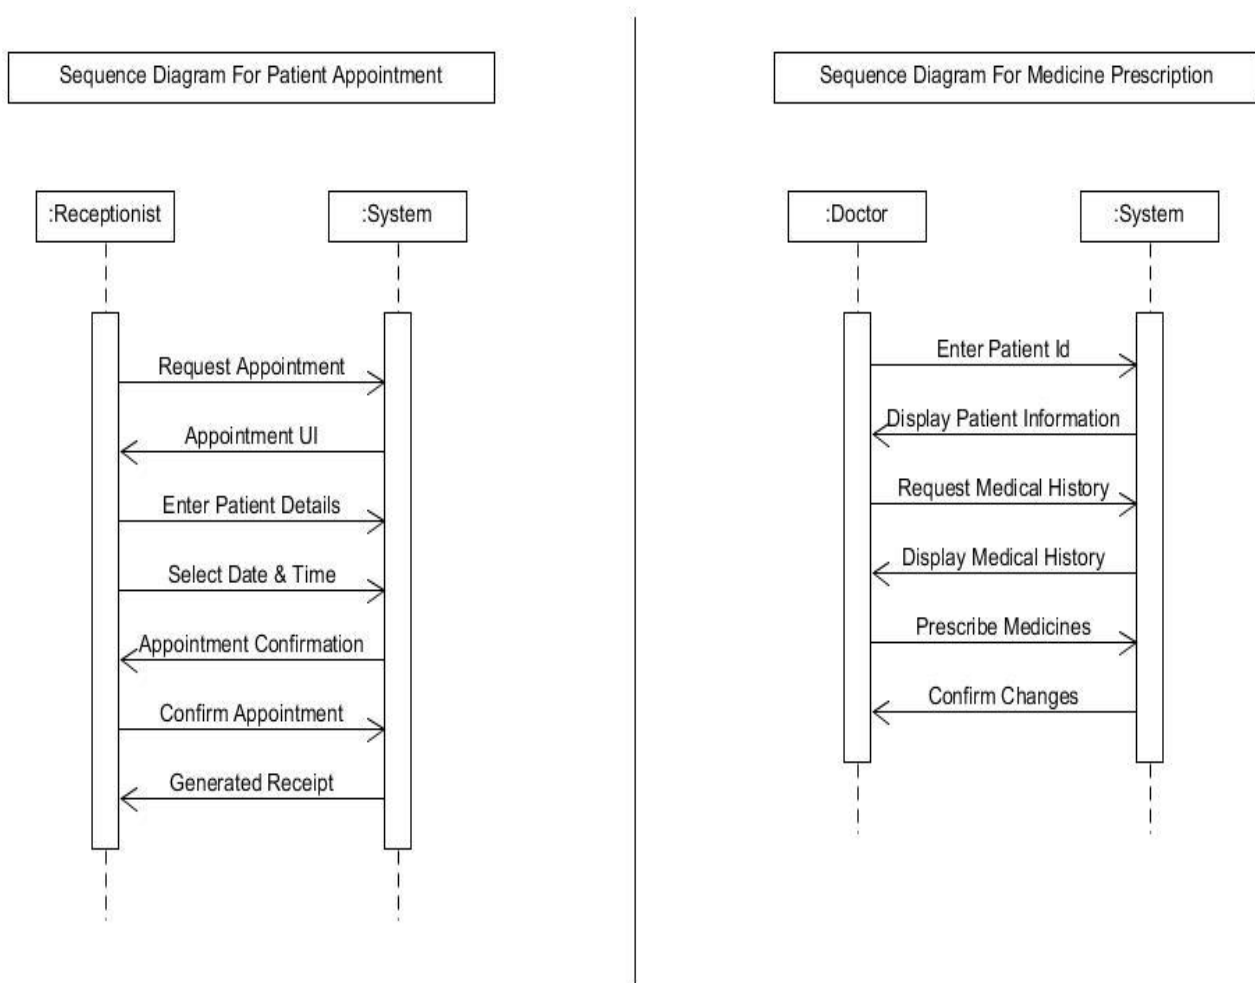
Sequence Diagram For Patient Appointment

:Receptionist

:System

Request Appointment

Appointment UI

Enter Patient Details

Select Date & Time

Appointment Confirmation

Confirm Appointment

Generated Receipt

Sequence Diagram For Medicine Prescription

:Doctor

:System

Enter Patient Id

Display Patient Information

Request Medical History

Display Medical History

Prescribe Medicines

Confirm Changes